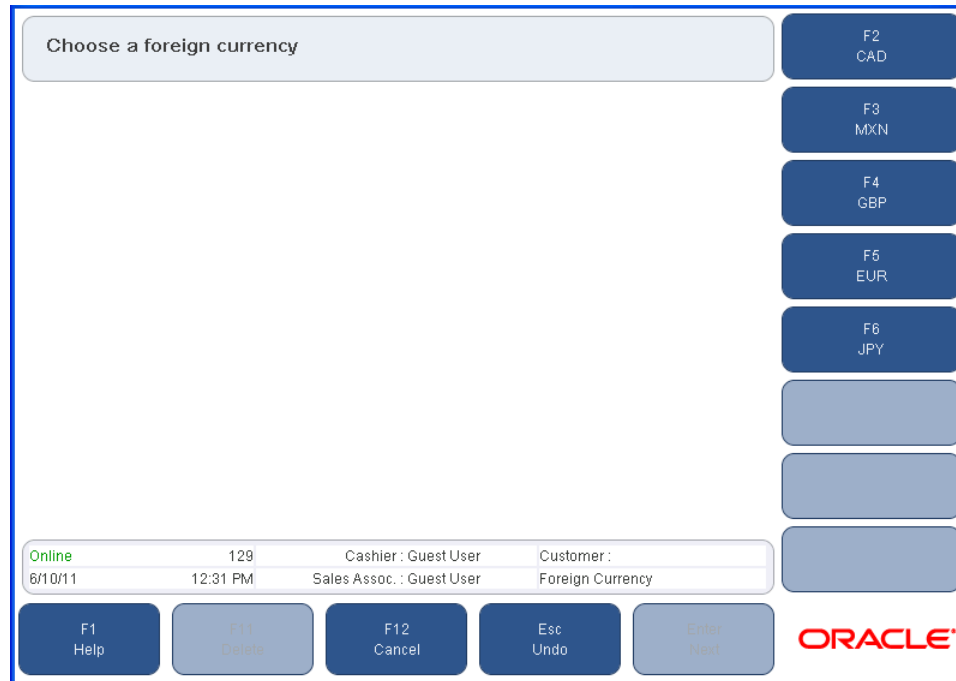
Choose a foreign currency

F2
CAD

F3
MXN

F4
GBP

F5
EUR

F6
JPY

| Online | 129 | Cashier : Guest User | Customer : |
|---|---|---|---|
| 6/10/11 | 12:31 PM | Sales Assoc. : Guest User | Foreign Currency |

F1
Help

F11
Delete

F12
Cancel

Esc
Undo

Enter
Next

ORACLE